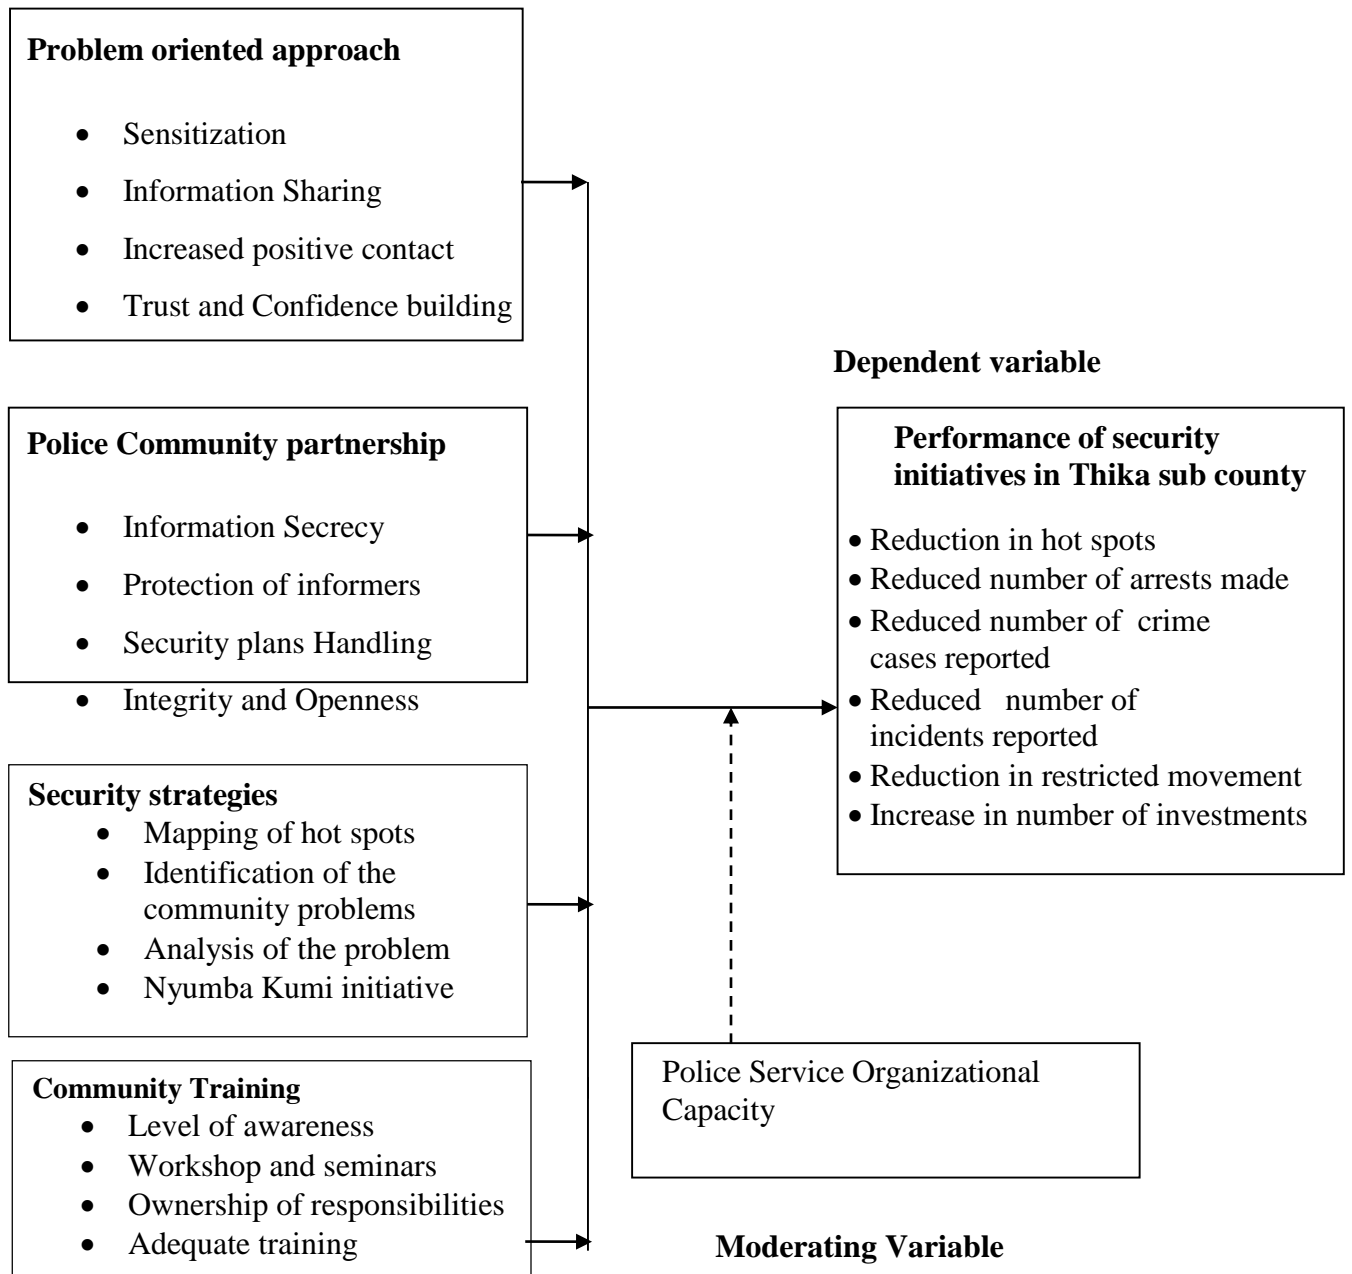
**Problem oriented approach**

- Sensitization
- Information Sharing
- Increased positive contact
- Trust and Confidence building

**Police Community partnership**

- Information Secrecy
- Protection of informers
- Security plans Handling
- Integrity and Openness

**Security strategies**

- Mapping of hot spots
- Identification of the community problems
- Analysis of the problem
- Nyumba Kumi initiative

**Community Training**

- Level of awareness
- Workshop and seminars
- Ownership of responsibilities
- Adequate training

**Dependent variable**

**Performance of security initiatives in Thika sub county**

- Reduction in hot spots
- Reduced number of arrests made
- Reduced number of crime cases reported
- Reduced number of incidents reported
- Reduction in restricted movement
- Increase in number of investments

Police Service Organizational Capacity

**Moderating Variable**